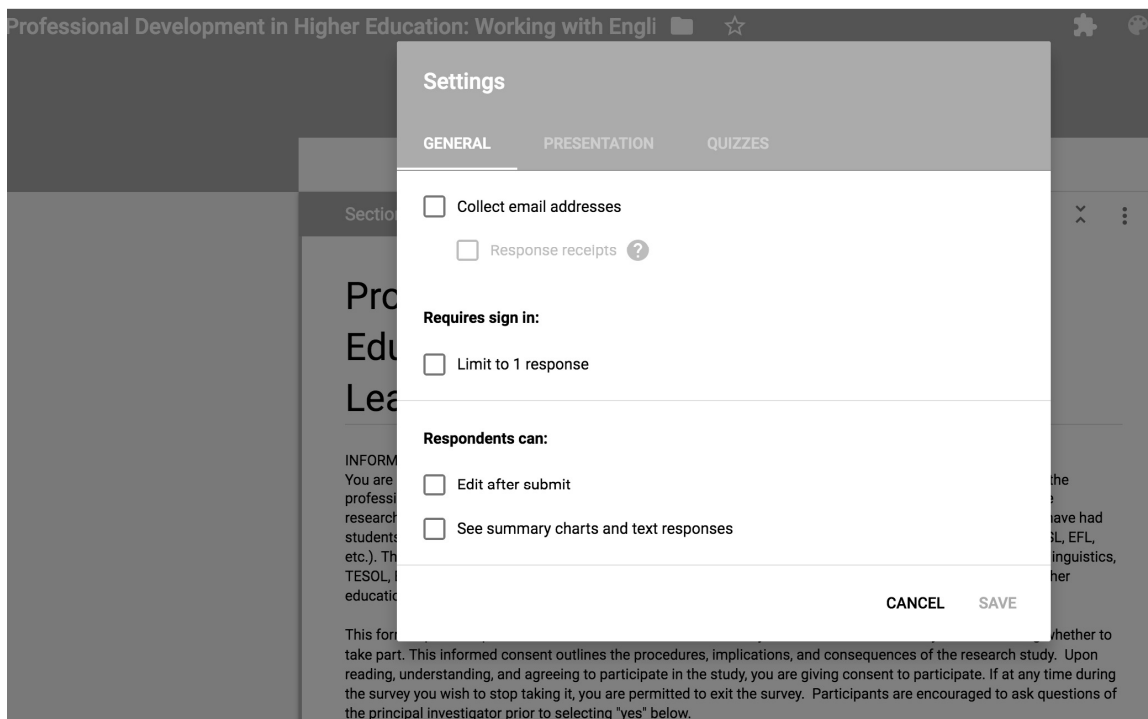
Professional Development in Higher Education: Working with Engli

Settings

GENERAL PRESENTATION QUIZZES

Collect email addresses

Response receipts

Requires sign in:

Limit to 1 response

Respondents can:

Edit after submit

See summary charts and text responses

CANCEL SAVE

Sectio

Pro
Edu
Lea

INFORM
You are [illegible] the professi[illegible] research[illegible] have had students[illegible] L, EFL, etc.). Th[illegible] inguistics, TESOL, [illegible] her educatio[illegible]

This for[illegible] whether to take part. This informed consent outlines the procedures, implications, and consequences of the research study. Upon reading, understanding, and agreeing to participate in the study, you are giving consent to participate. If at any time during the survey you wish to stop taking it, you are permitted to exit the survey. Participants are encouraged to ask questions of the principal investigator prior to selecting "yes" below.